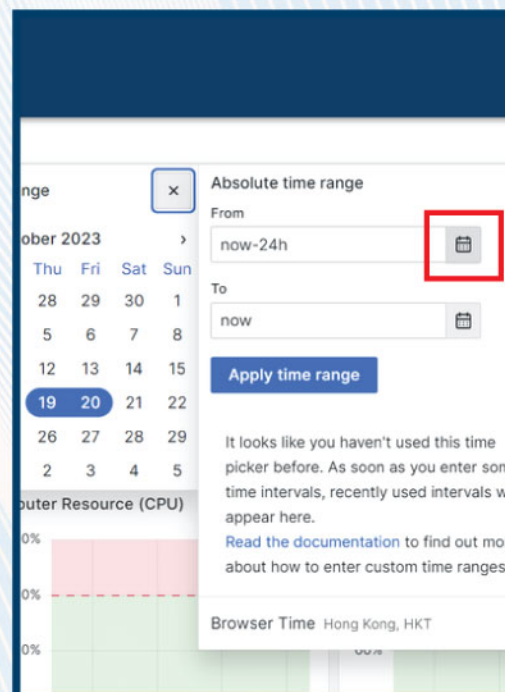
nge

×

ober 2023

›

| Thu | Fri | Sat | Sun |
|---|---|---|---|
| 28 | 29 | 30 | 1 |
| 5 | 6 | 7 | 8 |
| 12 | 13 | 14 | 15 |
| 19 | 20 | 21 | 22 |
| 26 | 27 | 28 | 29 |
| 2 | 3 | 4 | 5 |

puter Resource (CPU)

0%

0%

0%

Absolute time range

From

now-24h

To

now

Apply time range

It looks like you haven't used this time picker before. As soon as you enter son time intervals, recently used intervals w appear here.

Read the documentation to find out mo about how to enter custom time ranges

Browser Time Hong Kong, HKT

00%